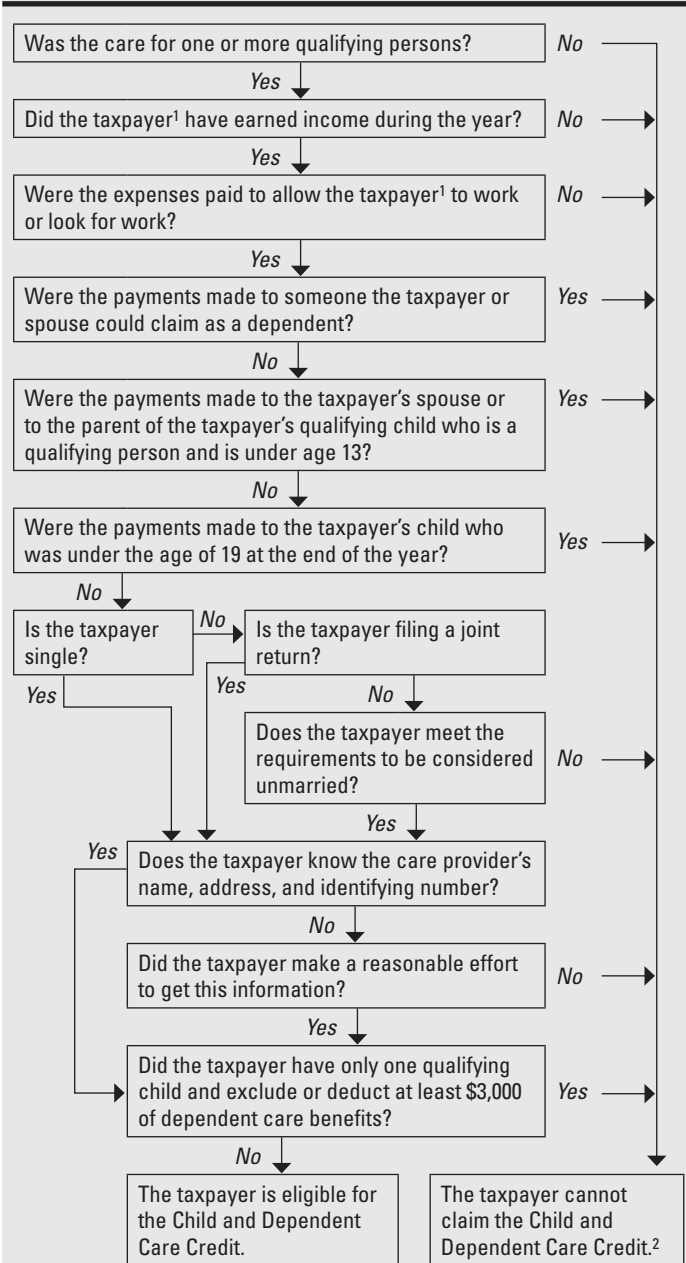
Was the care for one or more qualifying persons? No

Yes

Did the taxpayer¹ have earned income during the year? No

Yes

Were the expenses paid to allow the taxpayer¹ to work or look for work? No

Yes

Were the payments made to someone the taxpayer or spouse could claim as a dependent? Yes

No

Were the payments made to the taxpayer's spouse or to the parent of the taxpayer's qualifying child who is a qualifying person and is under age 13? Yes

No

Were the payments made to the taxpayer's child who was under the age of 19 at the end of the year? Yes

No

Is the taxpayer single? No

Yes

Is the taxpayer filing a joint return? Yes

No

Does the taxpayer meet the requirements to be considered unmarried? No

Yes

Does the taxpayer know the care provider's name, address, and identifying number? Yes

No

Did the taxpayer make a reasonable effort to get this information? No

Yes

Did the taxpayer have only one qualifying child and exclude or deduct at least $3,000 of dependent care benefits? Yes

No

The taxpayer is eligible for the Child and Dependent Care Credit.

The taxpayer cannot claim the Child and Dependent Care Credit.²